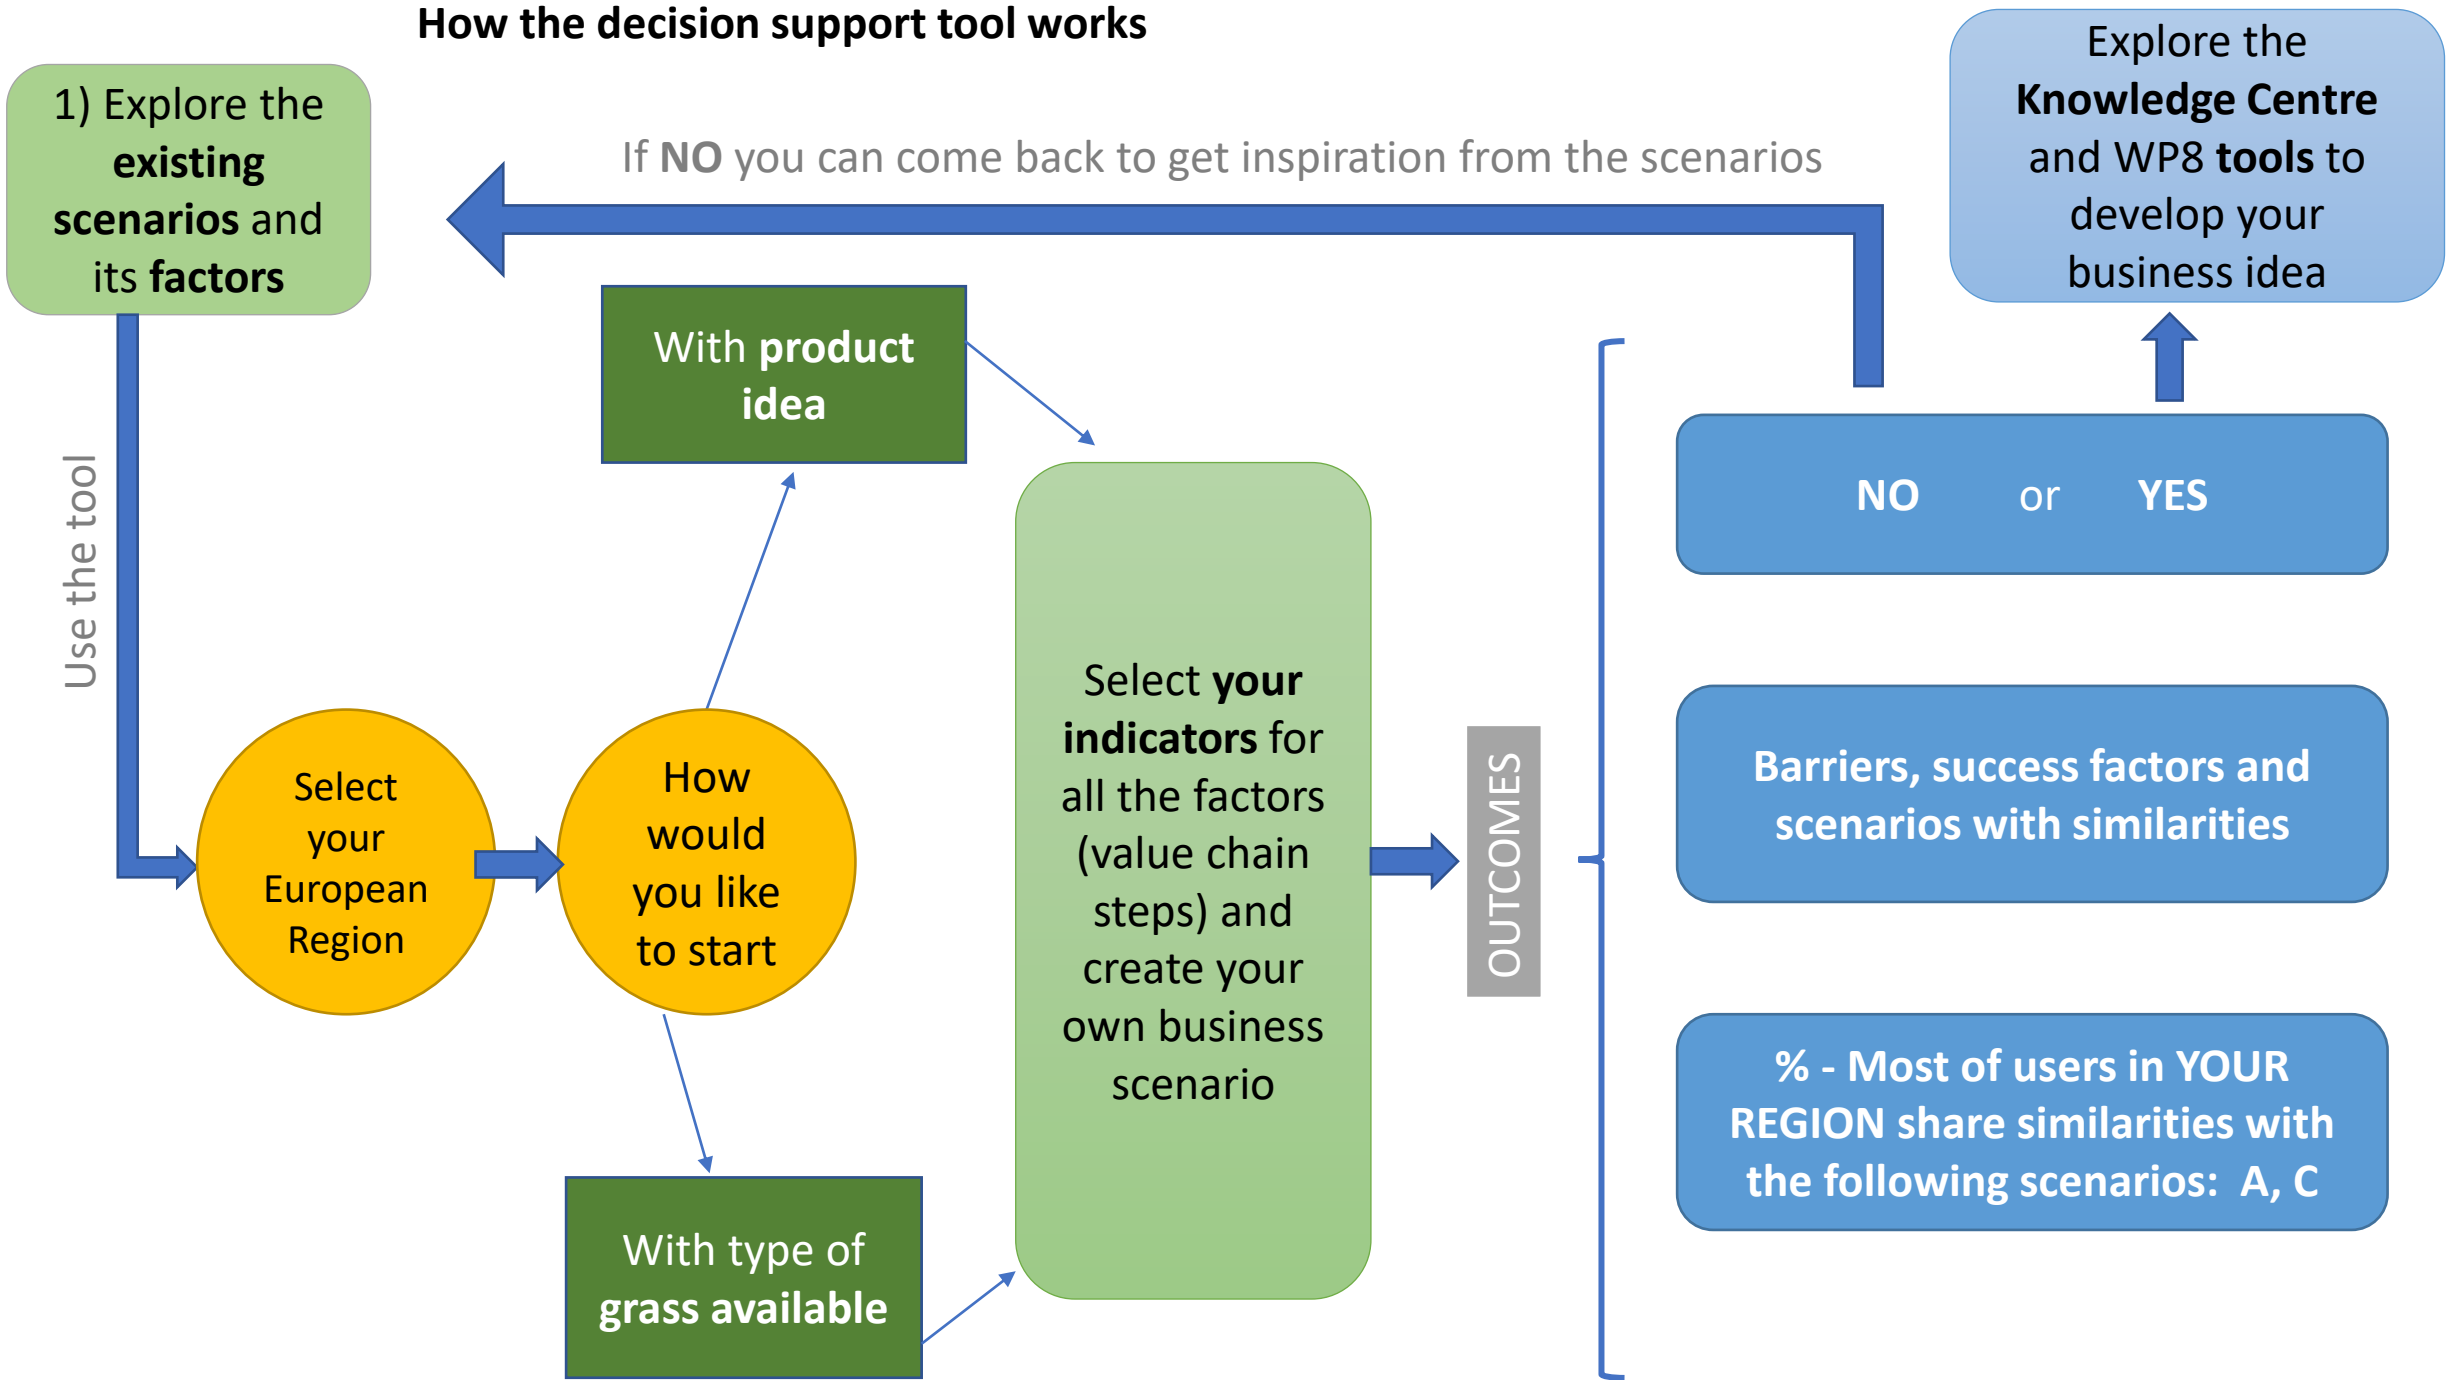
How the decision support tool works

1) Explore the **existing scenarios** and its **factors**

If **NO** you can come back to get inspiration from the scenarios

Explore the **Knowledge Centre** and WP8 **tools** to develop your business idea

Use the tool

With **product idea**

Select your European Region

How would you like to start

With type of **grass available**

Select **your indicators** for all the factors (value chain steps) and create your own business scenario

OUTCOMES

NO or YES

Barriers, success factors and scenarios with similarities

% - Most of users in YOUR REGION share similarities with the following scenarios: A, C